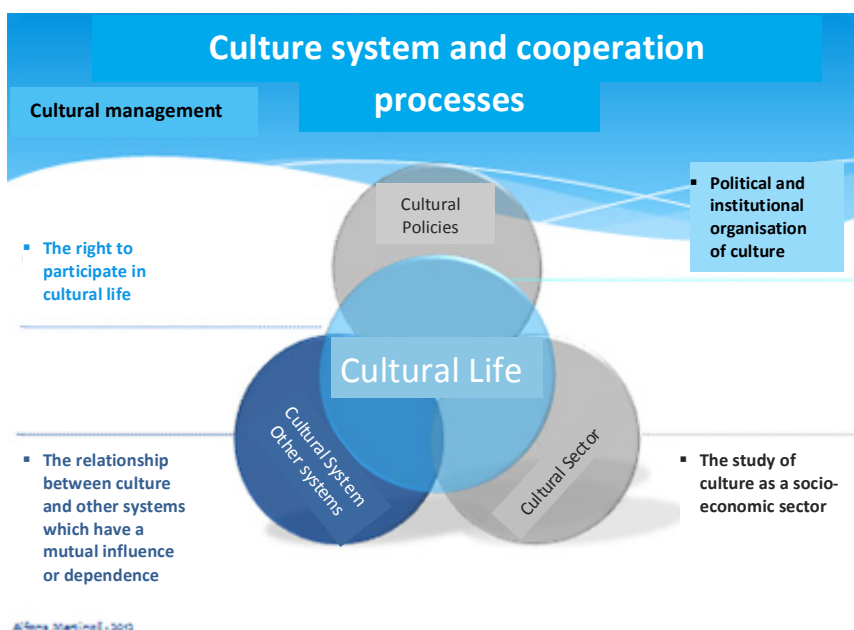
Culture system and cooperation processes

Cultural management

Cultural Policies

▪ Political and institutional organisation of culture

▪ The right to participate in cultural life

Cultural Life

Cultural System Other systems

Cultural Sector

▪ The relationship between culture and other systems which have a mutual influence or dependence

▪ The study of culture as a socio-economic sector

Alfons Martinell - 2010